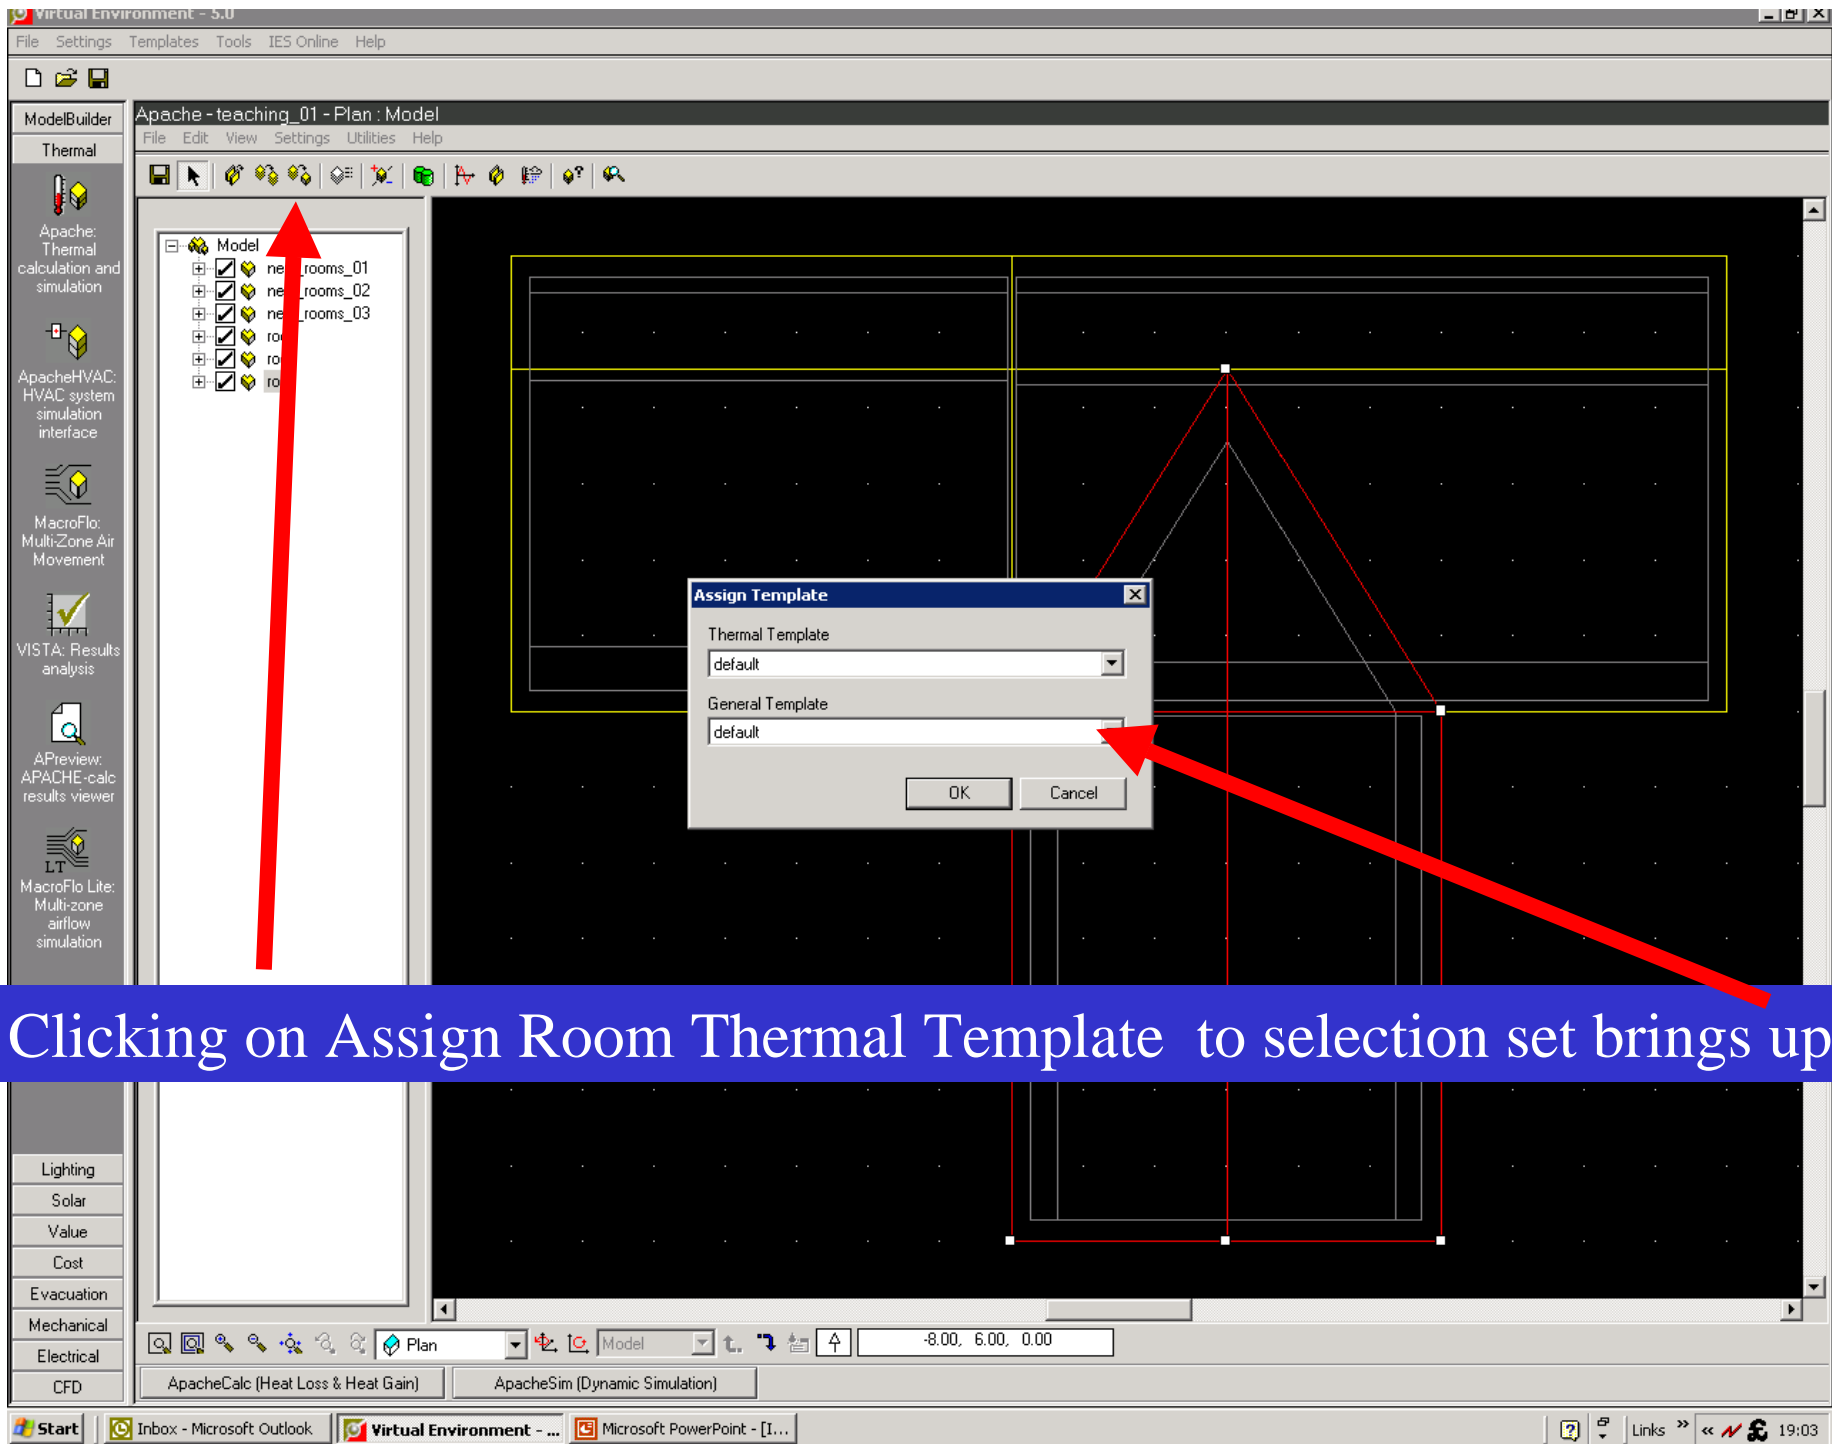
Virtual Environment - 5.0

File Settings Templates Tools IES Online Help

ModelBuilder

Thermal

Apache: Thermal calculation and simulation

ApacheHVAC: HVAC system simulation interface

MacroFlo: Multi-Zone Air Movement

VISTA: Results analysis

APreview: APACHE-calc results viewer

MacroFlo Lite: Multi-zone airflow simulation

Lighting

Solar

Value

Cost

Evacuation

Mechanical

Electrical

CFD

Apache - teaching_01 - Plan : Model

File Edit View Settings Utilities Help

Model

ne rooms_01

ne rooms_02

ne rooms_03

ro

ro

ro

Assign Template

Thermal Template

default

General Template

default

OK

Cancel

Clicking on Assign Room Thermal Template to selection set brings up

Plan

Model

-8.00, 6.00, 0.00

ApacheCalc (Heat Loss & Heat Gain)

ApacheSim (Dynamic Simulation)

Start

Inbox - Microsoft Outlook

Virtual Environment - ...

Microsoft PowerPoint - [I...

Links

19:03